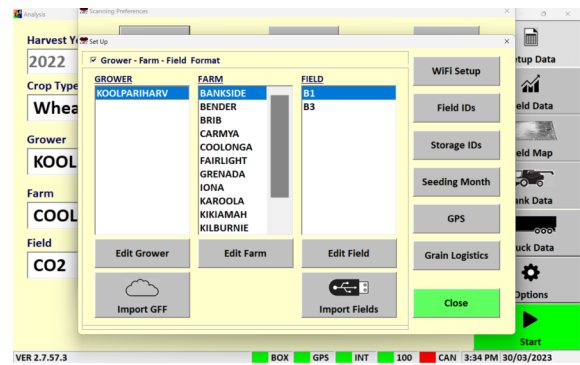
Analysis

Scanning Preferences

Set Up

☑ Grower - Farm - Field Format

Harvest Ye
2022
Crop Type
Whea
Grower
KOOL
Farm
COOL
Field
CO2

| GROWER | FARM | FIELD |
|---|---|---|
| KOOLPARIHARV | BANKSIDE | B1 |
| | BENDER | B3 |
| | BRIB | |
| | CARMYA | |
| | COOLONGA | |
| | FAIRLIGHT | |
| | GRENADA | |
| | IONA | |
| | KAROOLA | |
| | KIKIAMAH | |
| | KILBURNIE | |

Edit Grower
Edit Farm
Edit Field
Import GFF
Import Fields

WiFi Setup
Field IDs
Storage IDs
Seeding Month
GPS
Grain Logistics
Close

etup Data
eld Data
eld Map
ank Data
uck Data
Options
Start

VER 2.7.57.3
BOX GPS INT 100 CAN 3:34 PM 30/03/2023